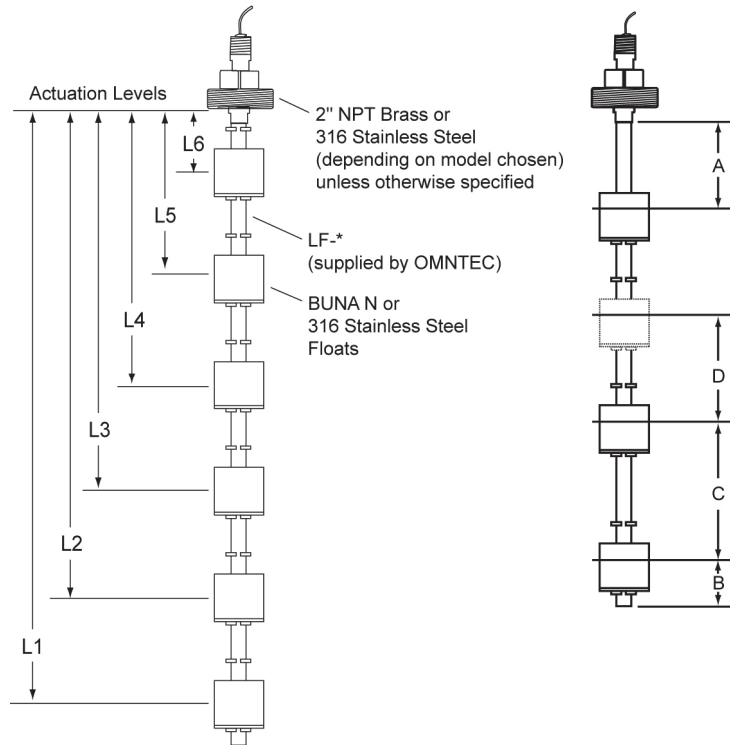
Actuation Levels

2" NPT Brass or 316 Stainless Steel (depending on model chosen) unless otherwise specified

L6

L5

LF-*
(supplied by OMNTEC)

BUNA N or 316 Stainless Steel Floats

L4

L3

L2

L1

A

D

C

B